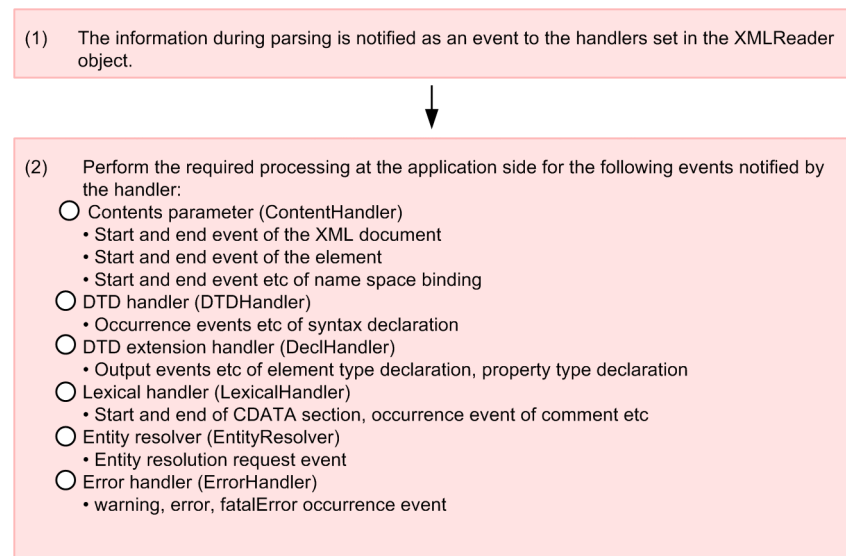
(1) The information during parsing is notified as an event to the handlers set in the XMLReader object.

(2) Perform the required processing at the application side for the following events notified by the handler:
○ Contents parameter (ContentHandler)
• Start and end event of the XML document
• Start and end event of the element
• Start and end event etc of name space binding
○ DTD handler (DTDHandler)
• Occurrence events etc of syntax declaration
○ DTD extension handler (DeclHandler)
• Output events etc of element type declaration, property type declaration
○ Lexical handler (LexicalHandler)
• Start and end of CDATA section, occurrence event of comment etc
○ Entity resolver (EntityResolver)
• Entity resolution request event
○ Error handler (ErrorHandler)
• warning, error, fatalError occurrence event